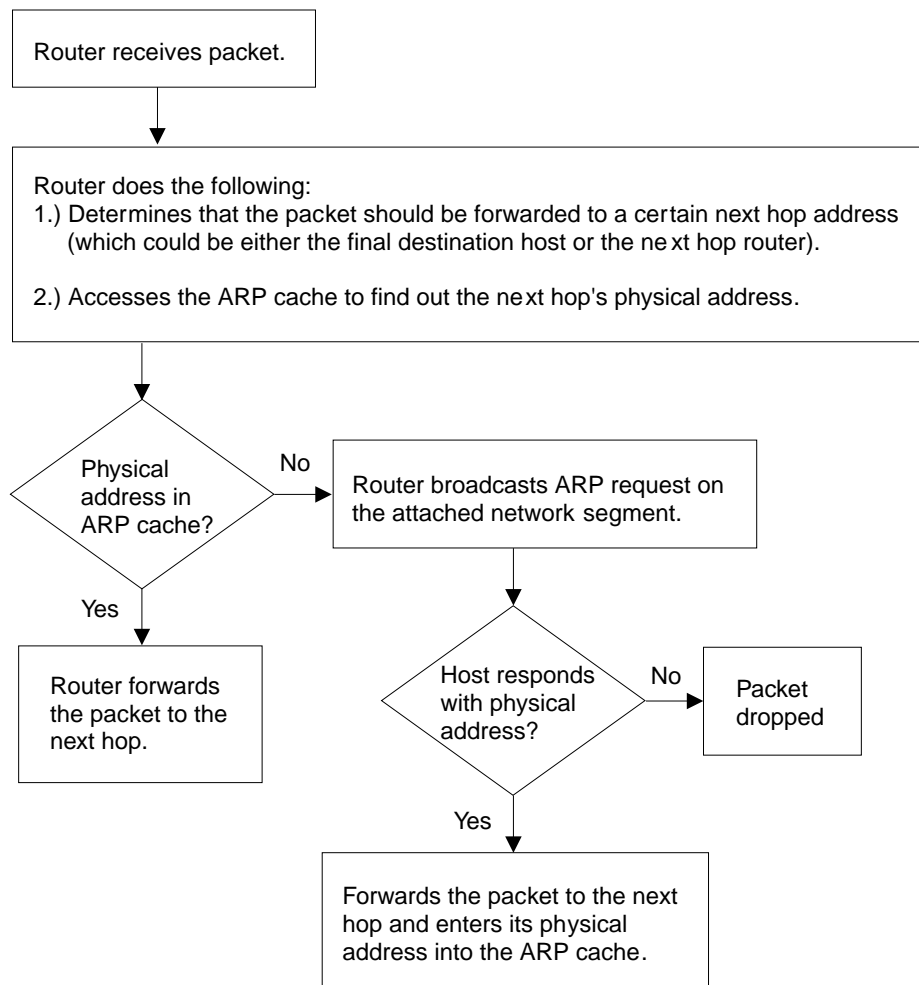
Router receives packet.

Router does the following:
1.) Determines that the packet should be forwarded to a certain next hop address (which could be either the final destination host or the next hop router).

2.) Accesses the ARP cache to find out the next hop's physical address.

Physical address in ARP cache?

No

Router broadcasts ARP request on the attached network segment.

Yes

Router forwards the packet to the next hop.

Host responds with physical address?

No

Packet dropped

Yes

Forwards the packet to the next hop and enters its physical address into the ARP cache.